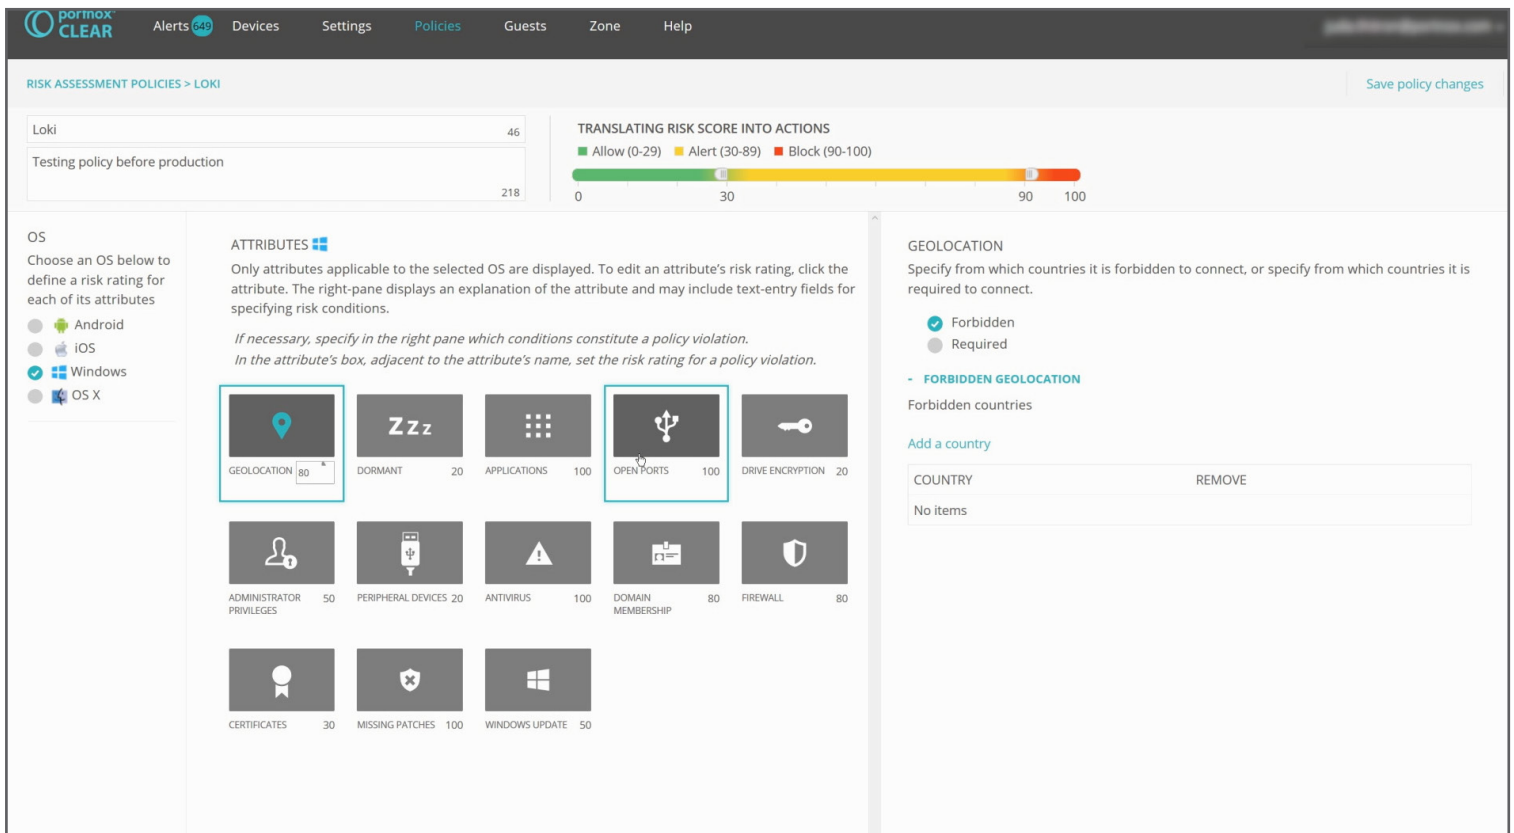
portnox CLEAR

Alerts 649 Devices Settings Policies Guests Zone Help

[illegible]

RISK ASSESSMENT POLICIES > LOKI

Save policy changes

Loki 46

Testing policy before production 218

TRANSLATING RISK SCORE INTO ACTIONS

Allow (0-29) Alert (30-89) Block (90-100)

0 30 90 100

OS

Choose an OS below to define a risk rating for each of its attributes

Android

iOS

Windows

OS X

ATTRIBUTES

Only attributes applicable to the selected OS are displayed. To edit an attribute's risk rating, click the attribute. The right-pane displays an explanation of the attribute and may include text-entry fields for specifying risk conditions.

If necessary, specify in the right pane which conditions constitute a policy violation.
In the attribute's box, adjacent to the attribute's name, set the risk rating for a policy violation.

GEOLOCATION 80

DORMANT 20

APPLICATIONS 100

OPEN PORTS 100

DRIVE ENCRYPTION 20

ADMINISTRATOR PRIVILEGES 50

PERIPHERAL DEVICES 20

ANTIVIRUS 100

DOMAIN MEMBERSHIP 80

FIREWALL 80

CERTIFICATES 30

MISSING PATCHES 100

WINDOWS UPDATE 50

GEOLOCATION

Specify from which countries it is forbidden to connect, or specify from which countries it is required to connect.

Forbidden

Required

- FORBIDDEN GEOLOCATION

Forbidden countries

Add a country

| COUNTRY | REMOVE |
|---|---|
| No items | |